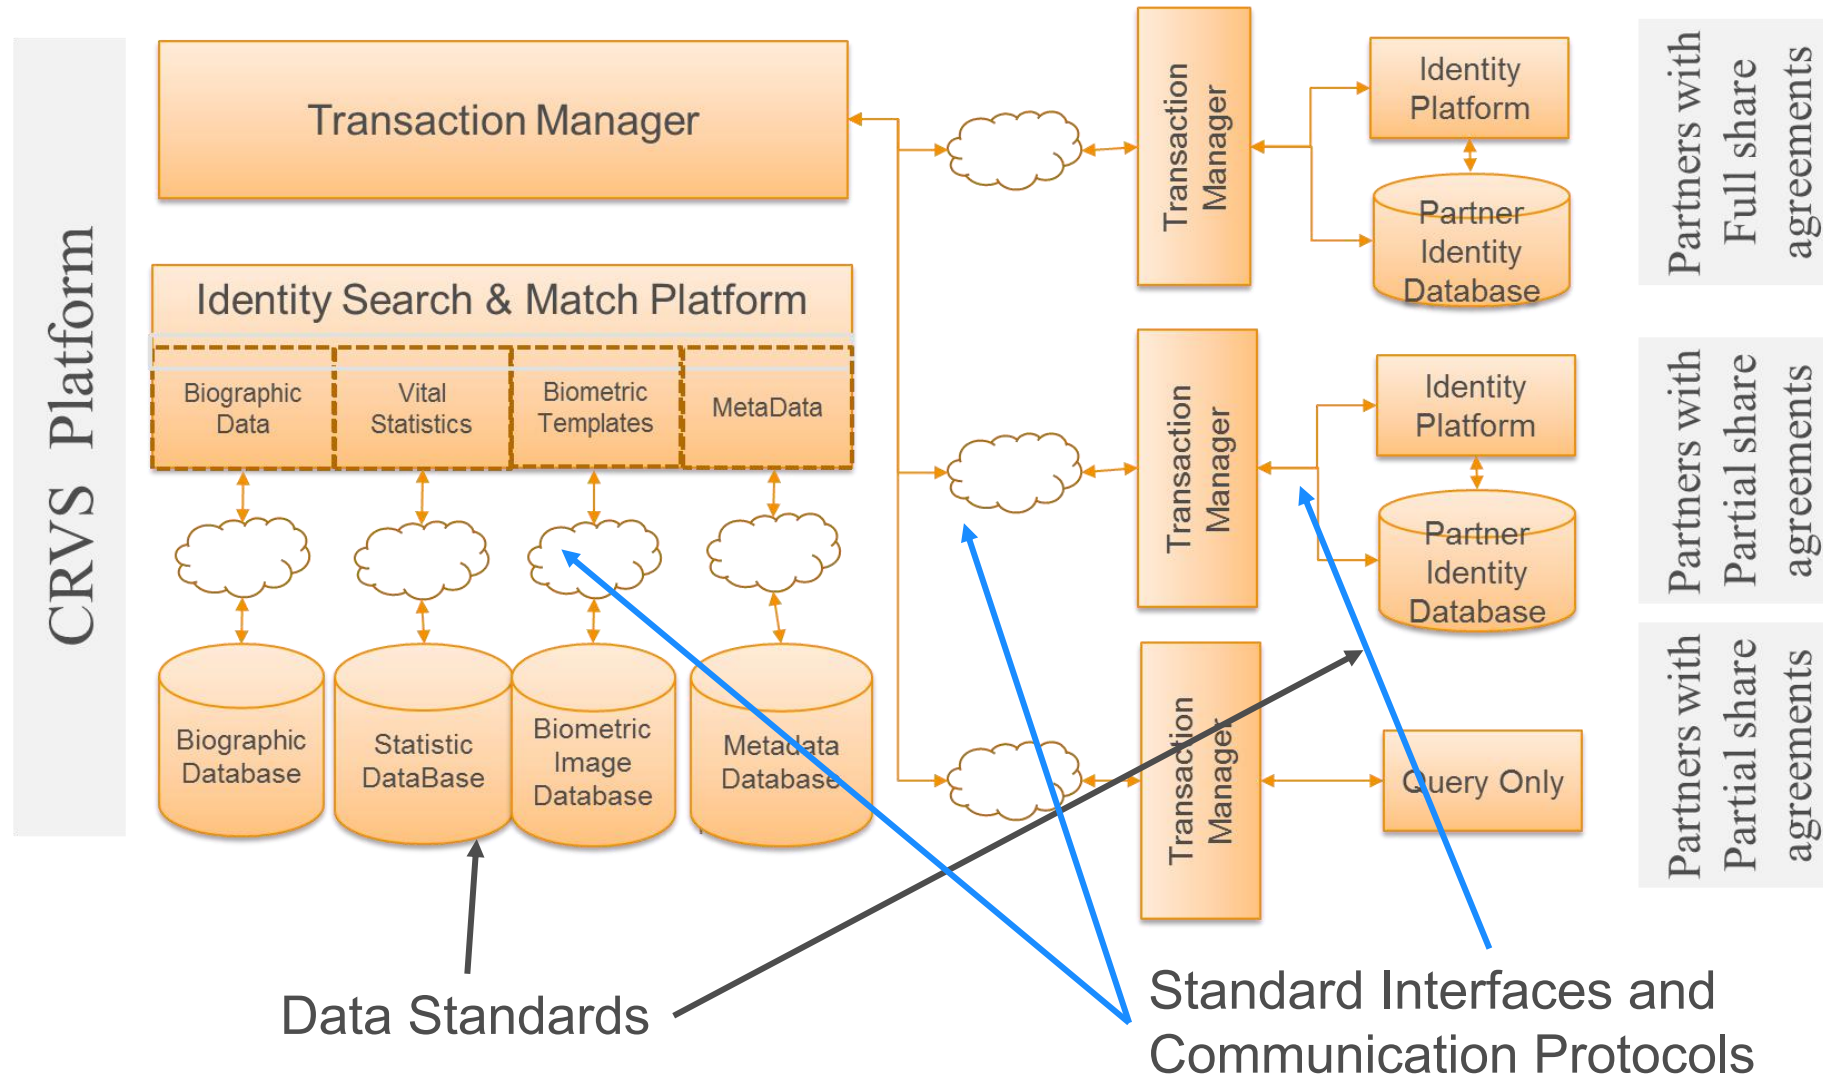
CRVS Platform

Transaction Manager

Identity Search & Match Platform

Biographic Data

Vital Statistics

Biometric Templates

MetaData

Biographic Database

Statistic DataBase

Biometric Image Database

Metadata Database

Transaction Manager

Identity Platform

Partner Identity Database

Partners with Full share agreements

Transaction Manager

Identity Platform

Partner Identity Database

Partners with Partial share agreements

Transaction Manager

Query Only

Partners with Partial share agreements

Data Standards

Standard Interfaces and Communication Protocols